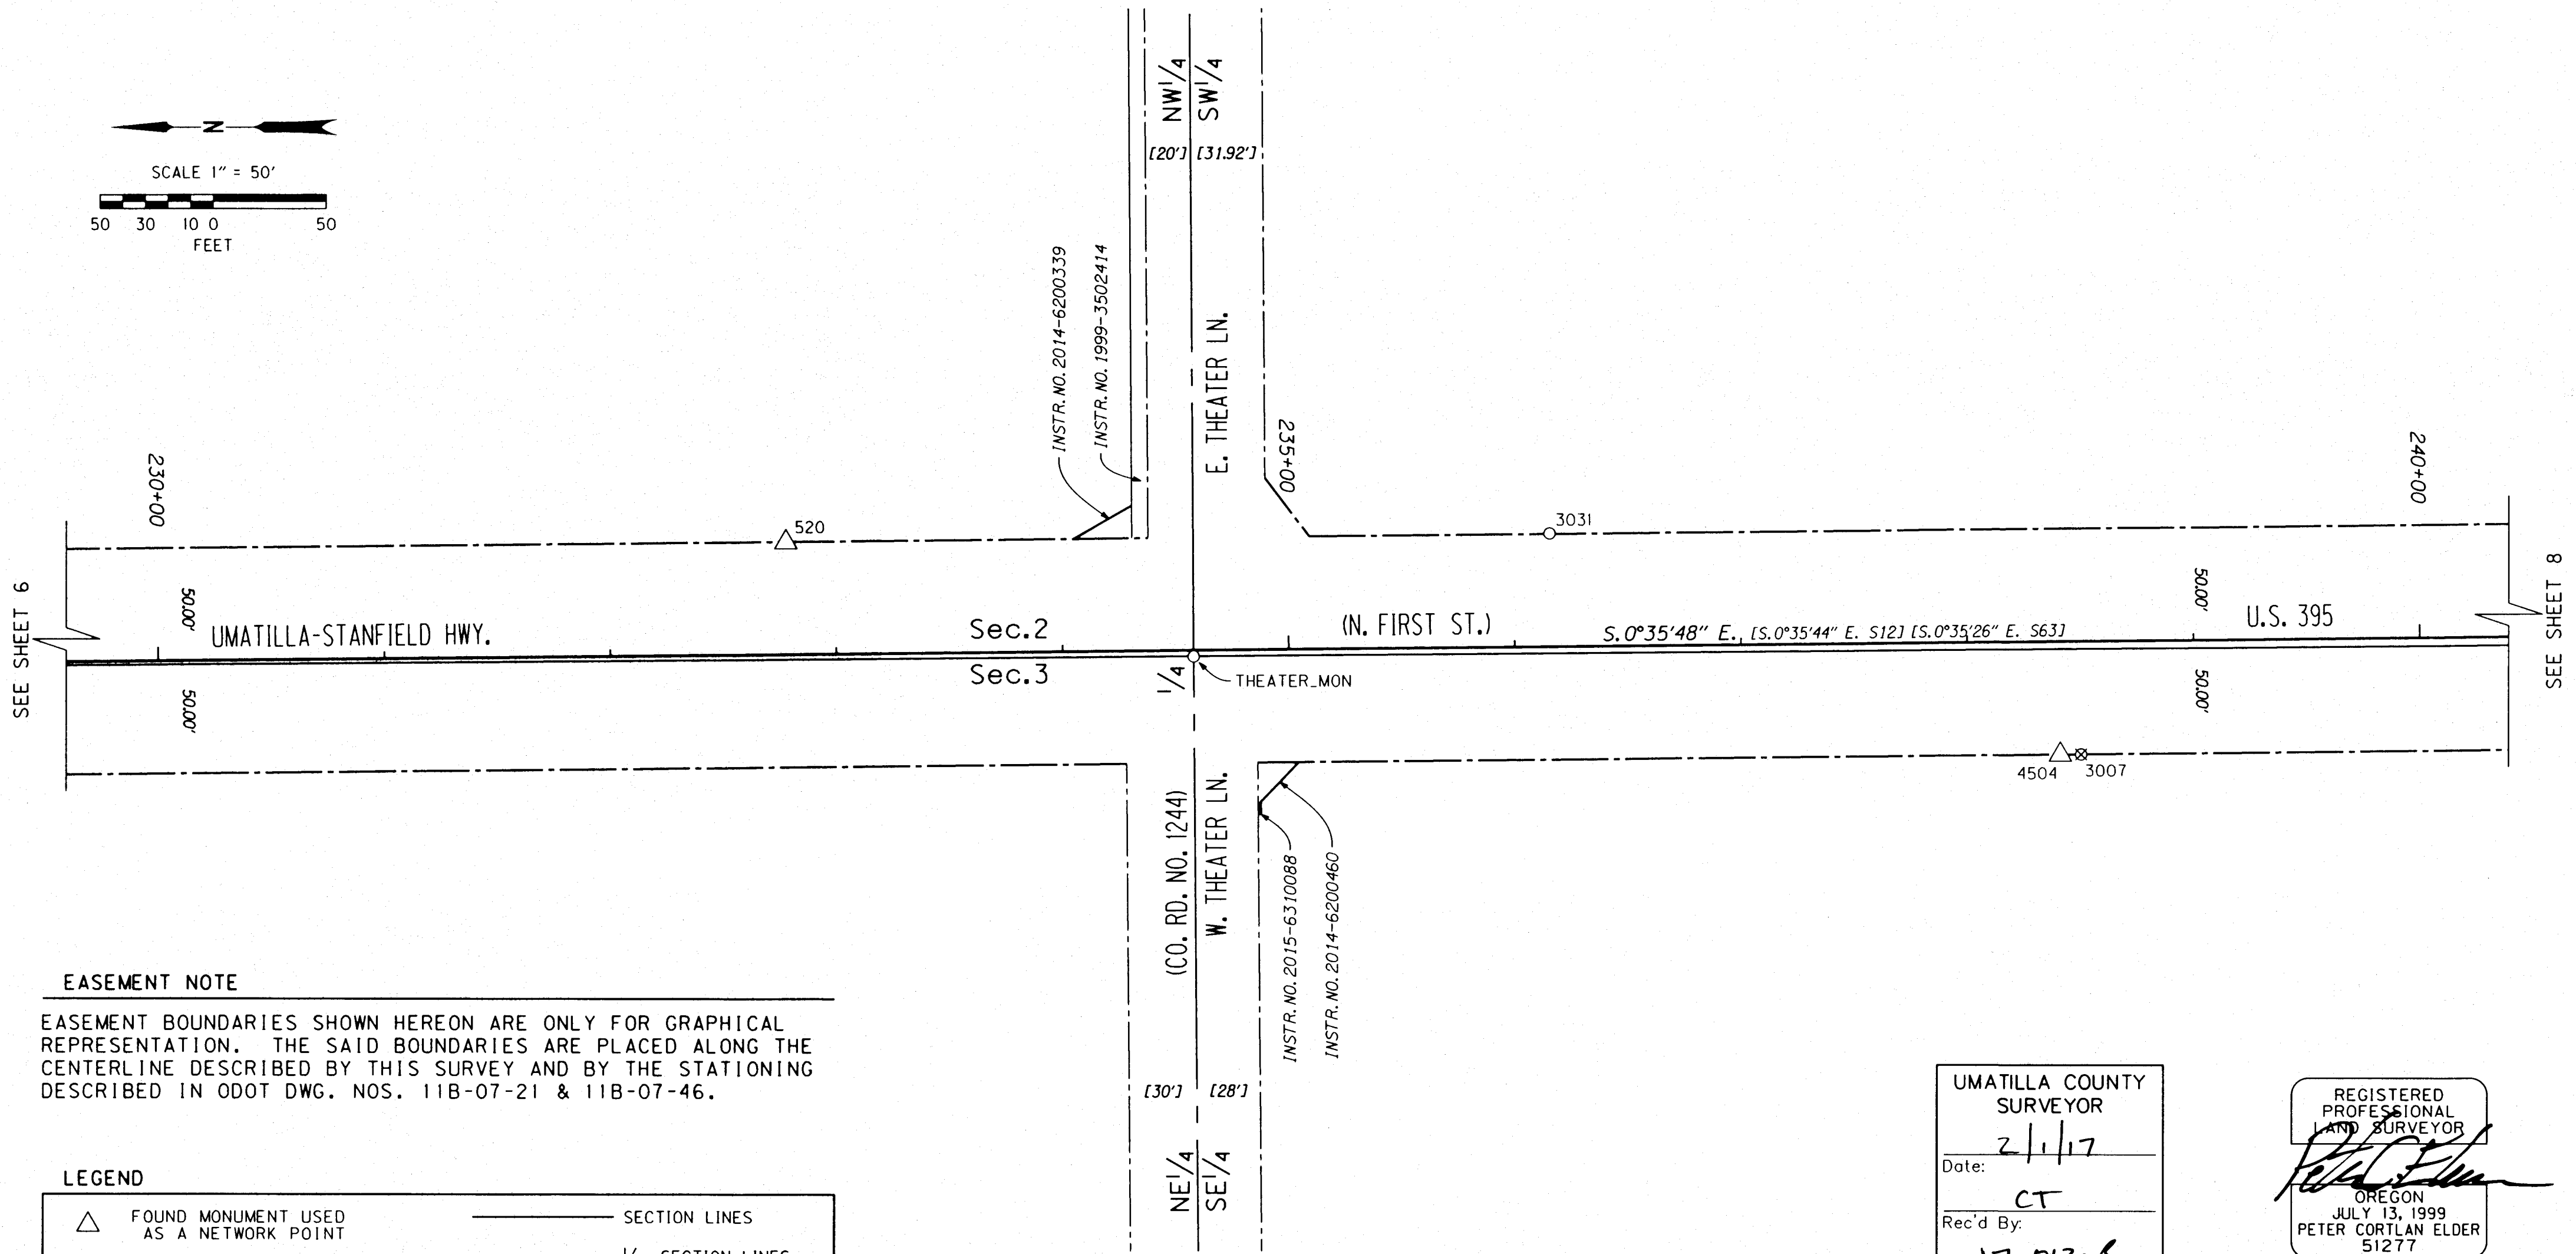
N

SCALE 1" = 50'

50 30 10 0 50
FEET

NW¼ SW¼

[20'] [31.92']

INSTR. NO. 2014-6200339
INSTR. NO. 1999-3502414

E. THEATER LN.

235+00

230+00

240+00

520

3031

SEE SHEET 6

SEE SHEET 8

50.00'

UMATILLA-STANFIELD HWY.

Sec.2

(N. FIRST ST.)

S. 0°35'48" E., [S. 0°35'44" E. S12] [S. 0°35'26" E. S63]

50.00'

U.S. 395

Sec.3

¼

THEATER_MON

50.00'

50.00'

4504 3007

(CO. RD. NO. 1244)
W. THEATER LN.

INSTR. NO. 2015-6310088
INSTR. NO. 2014-6200460

EASEMENT NOTE

EASEMENT BOUNDARIES SHOWN HEREON ARE ONLY FOR GRAPHICAL REPRESENTATION. THE SAID BOUNDARIES ARE PLACED ALONG THE CENTERLINE DESCRIBED BY THIS SURVEY AND BY THE STATIONING DESCRIBED IN ODOT DWG. NOS. 11B-07-21 & 11B-07-46.

[30'] [28']

NE¼ SE¼

LEGEND

FOUND MONUMENT USED AS A NETWORK POINT

SECTION LINES

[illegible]

UMATILLA COUNTY SURVEYOR

Date: 2/1/17

Rec'd By: CT

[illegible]

REGISTERED PROFESSIONAL LAND SURVEYOR

OREGON
JULY 13, 1999
PETER CORTLAN ELDER
51277